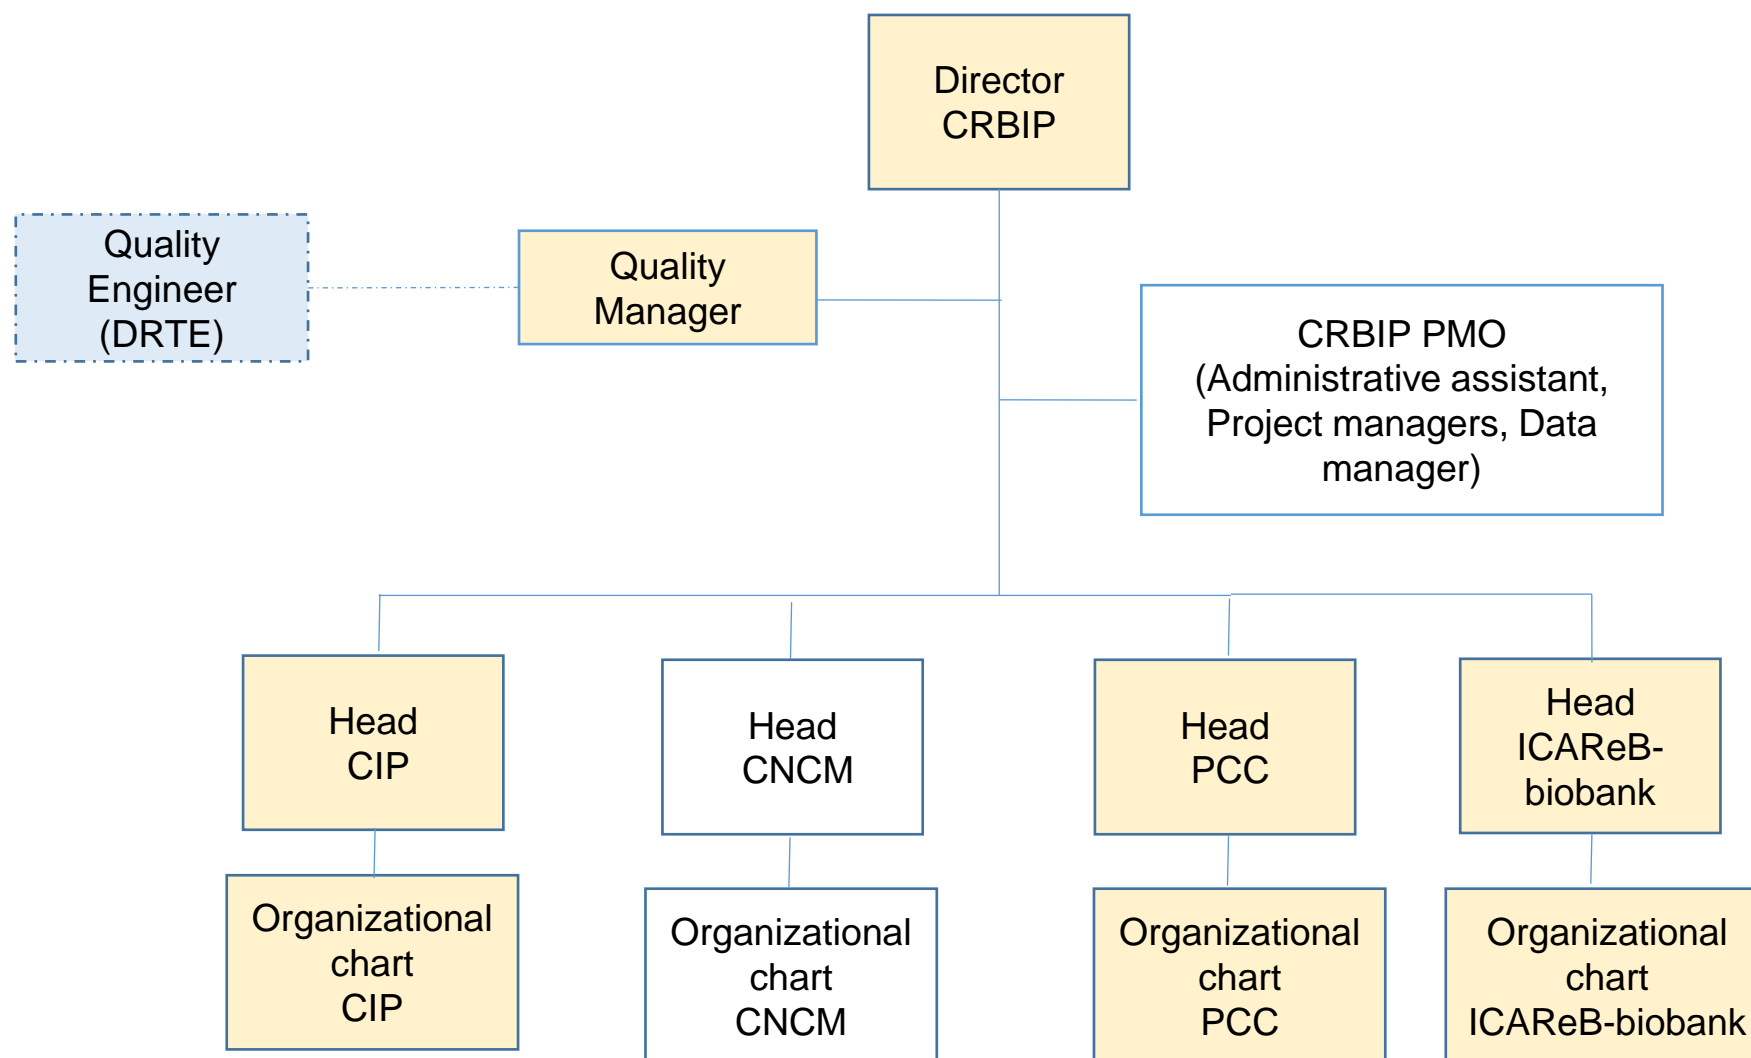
Director CRBIP

Quality Engineer (DRTE)

Quality Manager

CRBIP PMO (Administrative assistant, Project managers, Data manager)

Head CIP

Head CNCM

Head PCC

Head ICAReB-biobank

Organizational chart CIP

Organizational chart CNCM

Organizational chart PCC

Organizational chart ICAReB-biobank